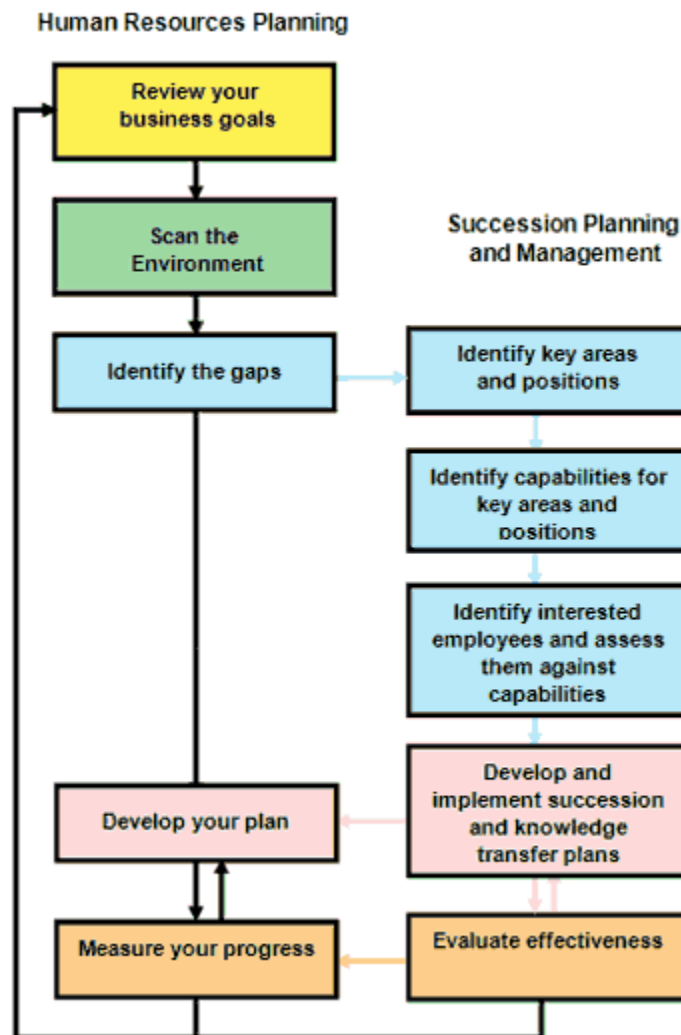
Human Resources Planning

Review your business goals

Scan the Environment

Identify the gaps

Develop your plan

Measure your progress

Succession Planning and Management

Identify key areas and positions

Identify capabilities for key areas and positions

Identify interested employees and assess them against capabilities

Develop and implement succession and knowledge transfer plans

Evaluate effectiveness